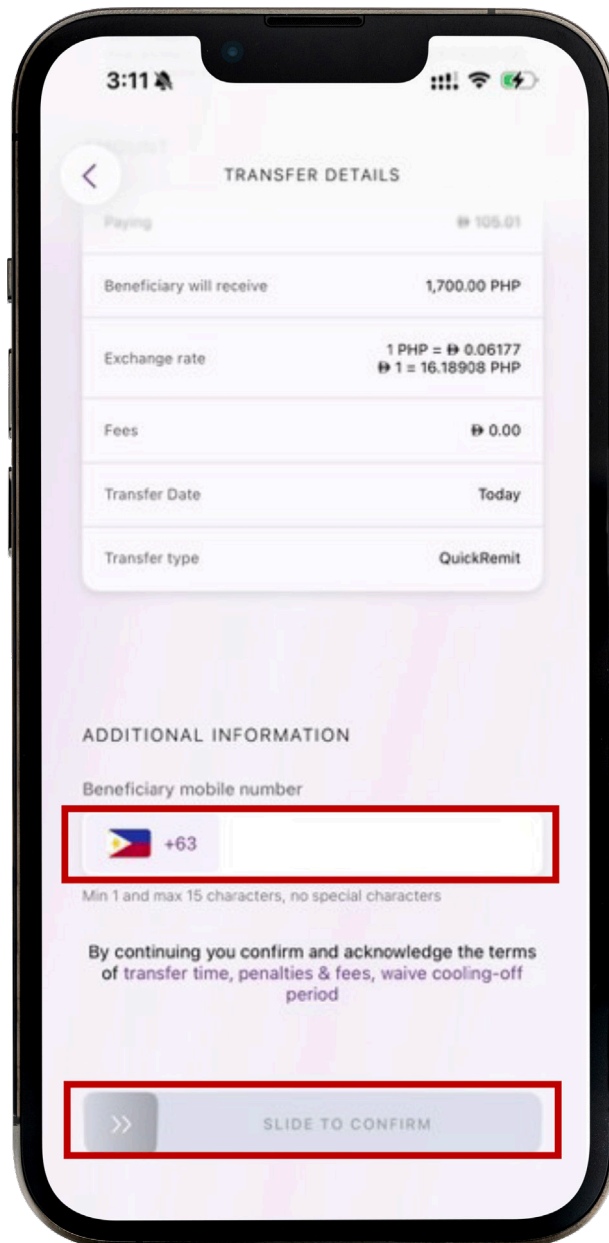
3:11

TRANSFER DETAILS

Paying ฿ 105.01

| | |
|---|---|
| Beneficiary will receive | 1,700.00 PHP |
| Exchange rate | 1 PHP = ฿ 0.06177<br>฿ 1 = 16.18908 PHP |
| Fees | ฿ 0.00 |
| Transfer Date | Today |
| Transfer type | QuickRemit |

ADDITIONAL INFORMATION

Beneficiary mobile number

+63

Min 1 and max 15 characters, no special characters

By continuing you confirm and acknowledge the terms of transfer time, penalties & fees, waive cooling-off period

SLIDE TO CONFIRM